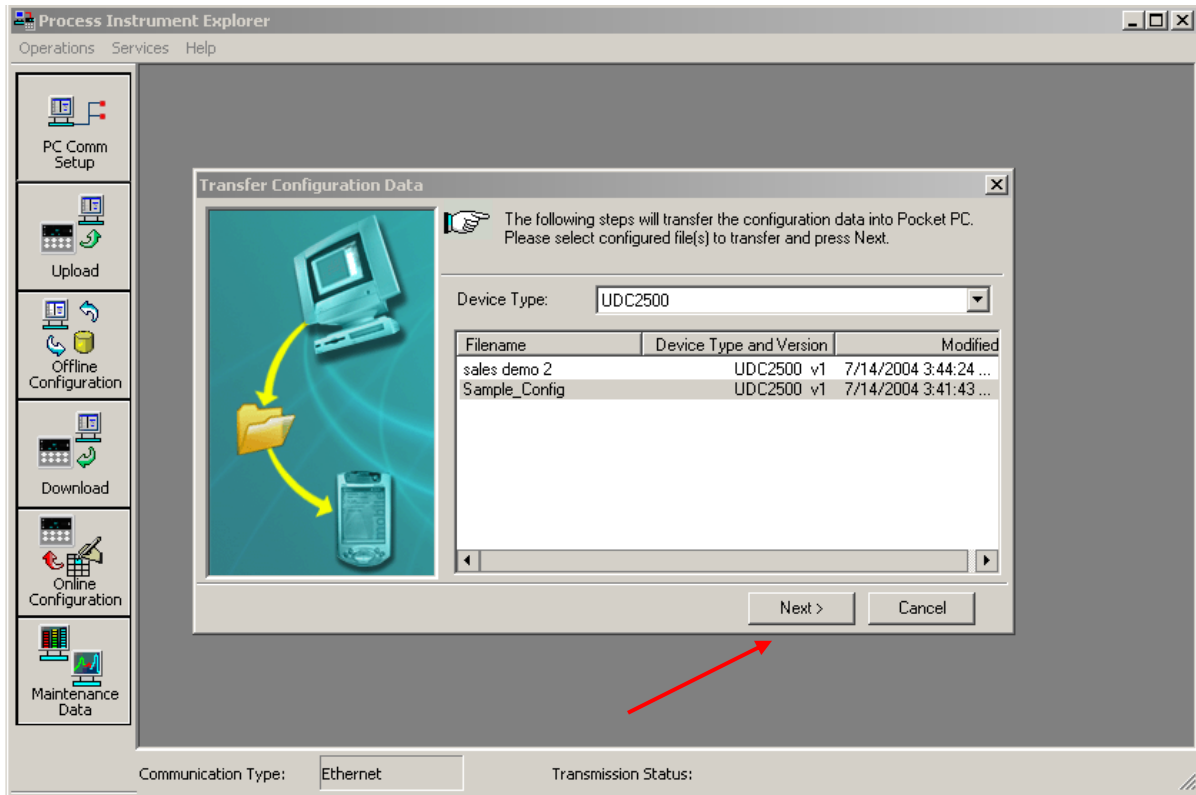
Process Instrument Explorer

Operations Services Help

PC Comm Setup

Upload

Offline Configuration

Download

Online Configuration

Maintenance Data

Transfer Configuration Data

The following steps will transfer the configuration data into Pocket PC. Please select configured file(s) to transfer and press Next.

Device Type: UDC2500

| Filename | Device Type and Version | Modified |
|---|---|---|
| sales demo 2 | UDC2500 v1 | 7/14/2004 3:44:24 ... |
| Sample_Config | UDC2500 v1 | 7/14/2004 3:41:43 ... |

Next >

Cancel

Communication Type: Ethernet

Transmission Status: